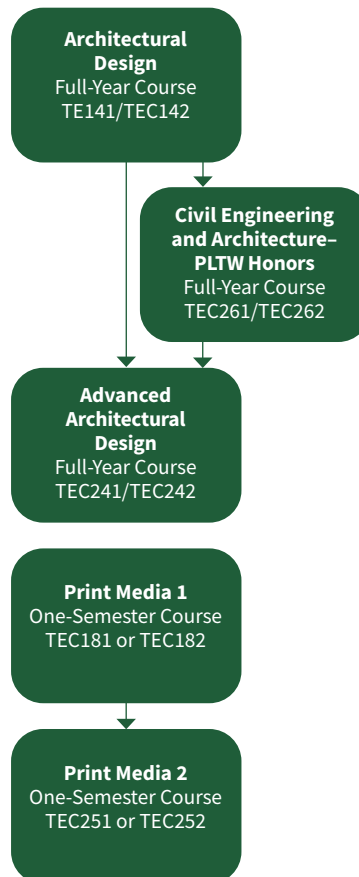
**Architectural Design**
Full-Year Course
TE141/TEC142

**Civil Engineering and Architecture–PLTW Honors**
Full-Year Course
TEC261/TEC262

**Advanced Architectural Design**
Full-Year Course
TEC241/TEC242

**Print Media 1**
One-Semester Course
TEC181 or TEC182

**Print Media 2**
One-Semester Course
TEC251 or TEC252